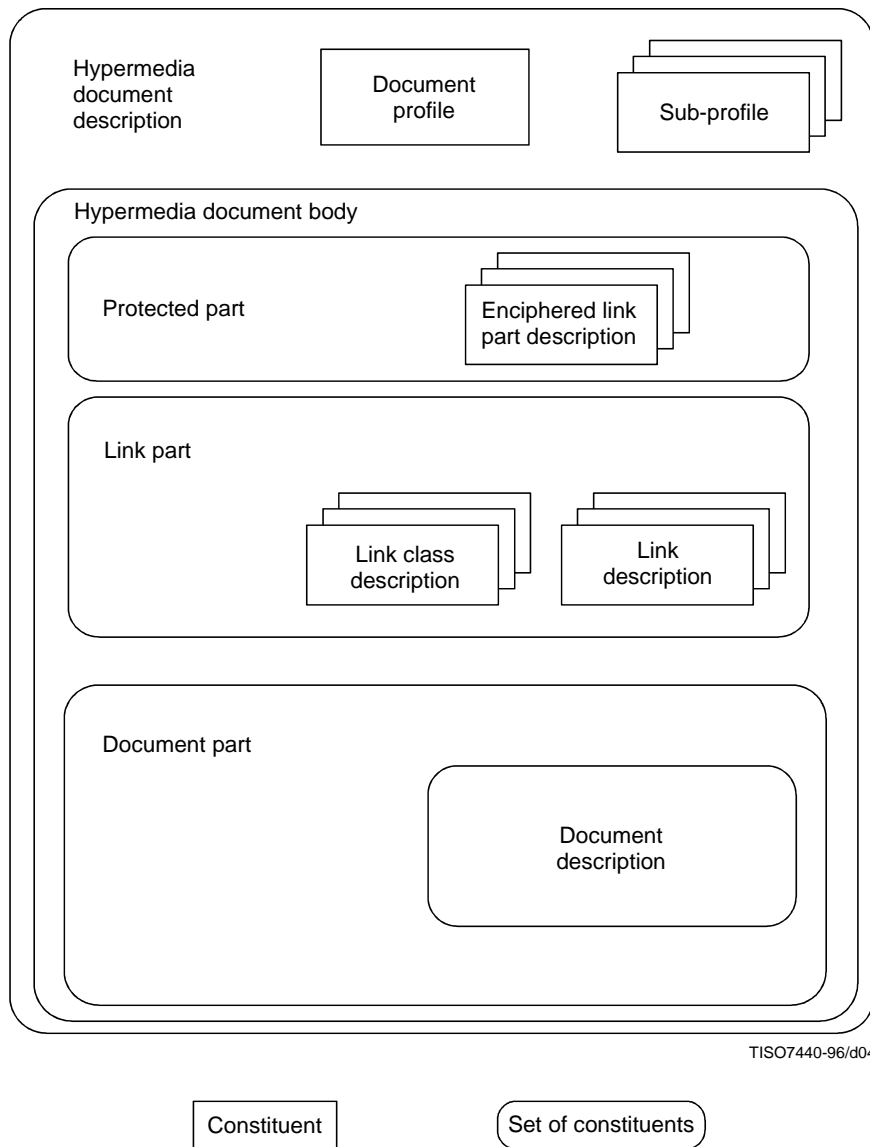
Hypermedia document description

Document profile

Sub-profile

Hypermedia document body

Protected part

Enciphered link part description

Link part

Link class description

Link description

Document part

Document description

TISO7440-96/d0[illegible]

Constituent

Set of constituents